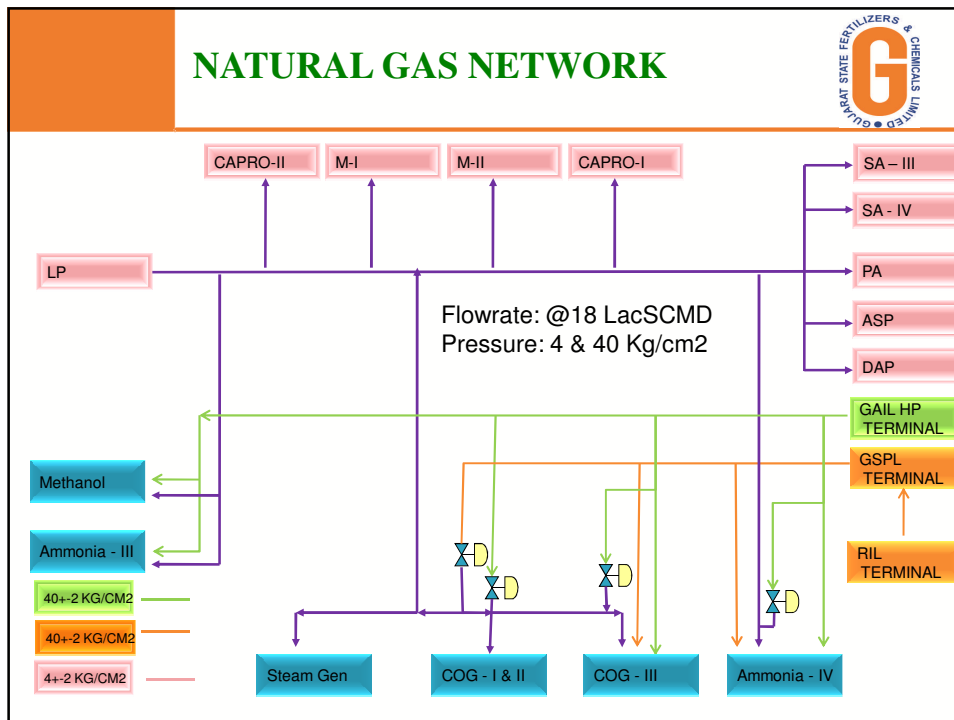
NATURAL GAS NETWORK

GUJARAT STATE FERTILIZERS & CHEMICALS LIMITED

CAPRO-II

M-I

M-II

CAPRO-I

SA – III

SA - IV

LP

PA

ASP

Flowrate: @18 LacSCMD
Pressure: 4 & 40 Kg/cm2

DAP

GAIL HP TERMINAL

GSPL TERMINAL

Methanol

RIL TERMINAL

Ammonia - III

40+-2 KG/CM2

40+-2 KG/CM2

4+-2 KG/CM2

Steam Gen

COG - I & II

COG - III

Ammonia - IV